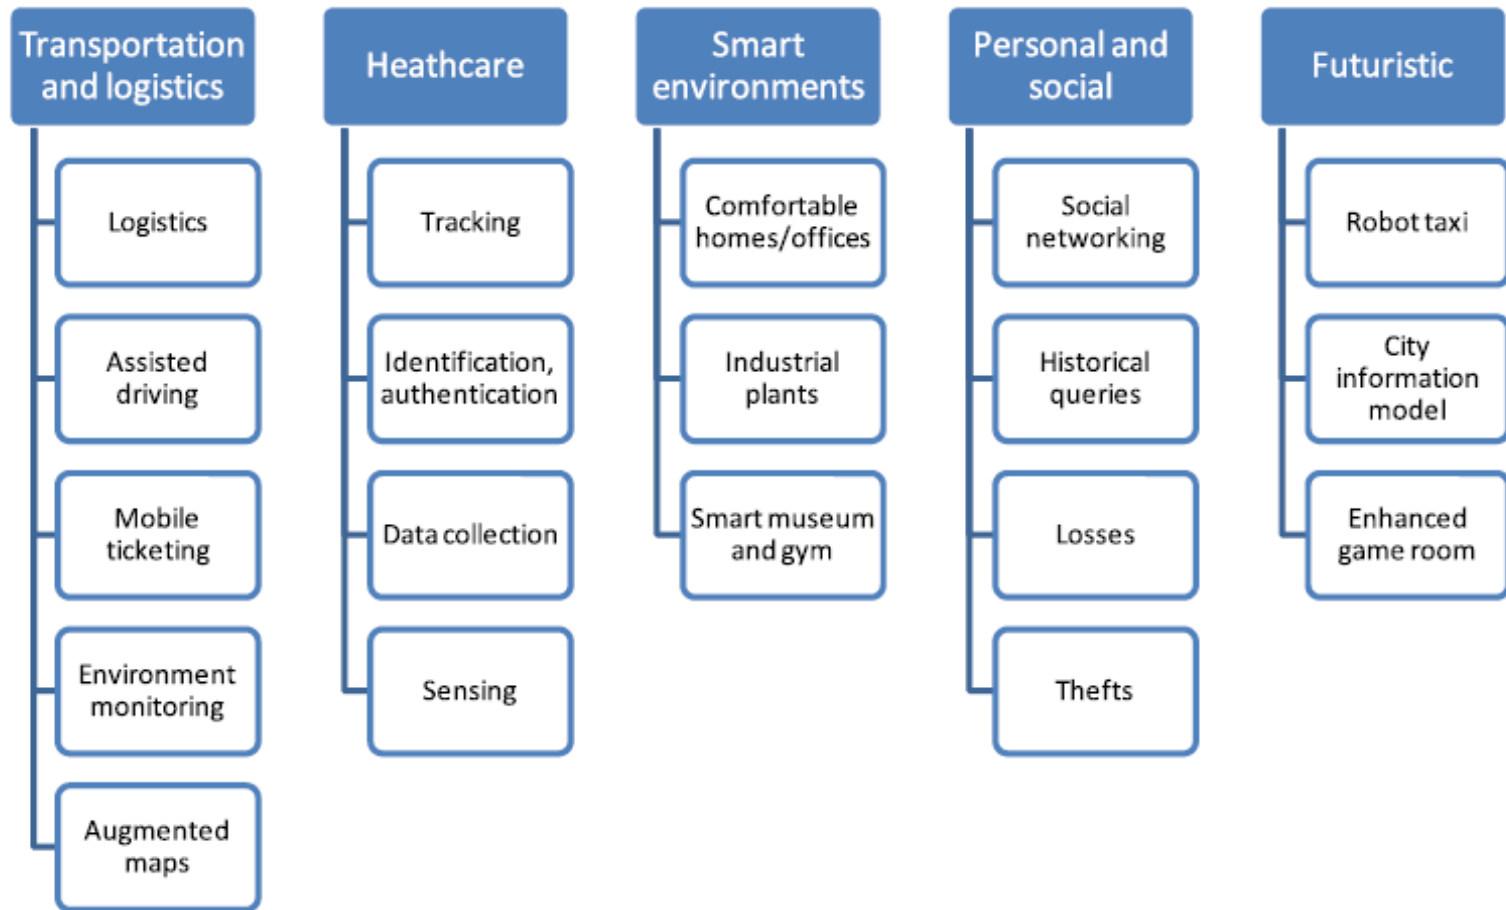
Transportation and logistics

Logistics

Assisted driving

Mobile ticketing

Environment monitoring

Augmented maps

Heathcare

Tracking

Identification, authentication

Data collection

Sensing

Smart environments

Comfortable homes/offices

Industrial plants

Smart museum and gym

Personal and social

Social networking

Historical queries

Losses

Thefts

Futuristic

Robot taxi

City information model

Enhanced game room